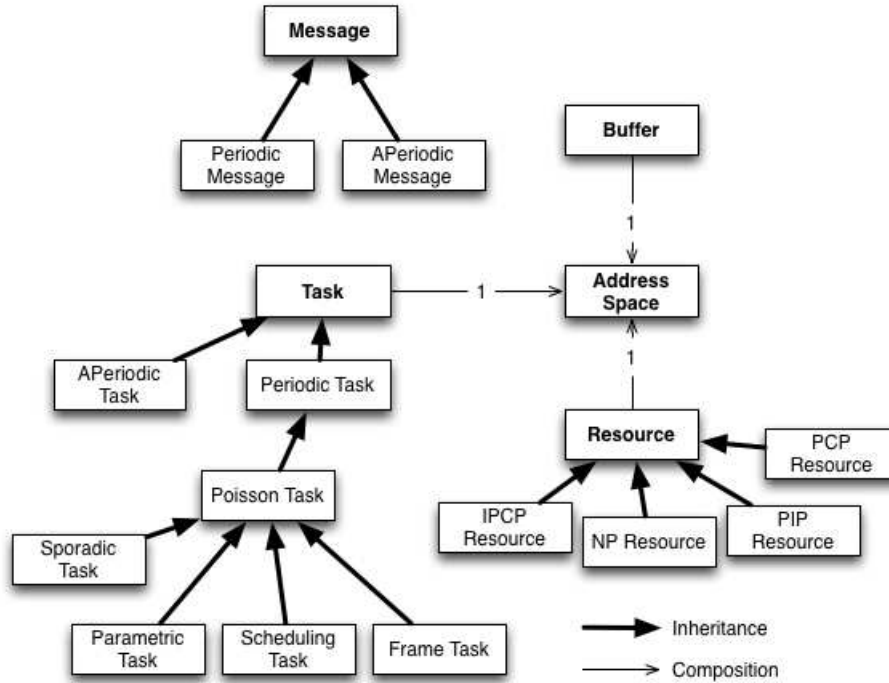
Message

Periodic Message

APeriodic Message

Buffer

1

Task

1

Address Space

1

APeriodic Task

Periodic Task

Resource

PCP Resource

Poisson Task

IPCP Resource

NP Resource

PIP Resource

Sporadic Task

Parametric Task

Scheduling Task

Frame Task

Inheritance

Composition